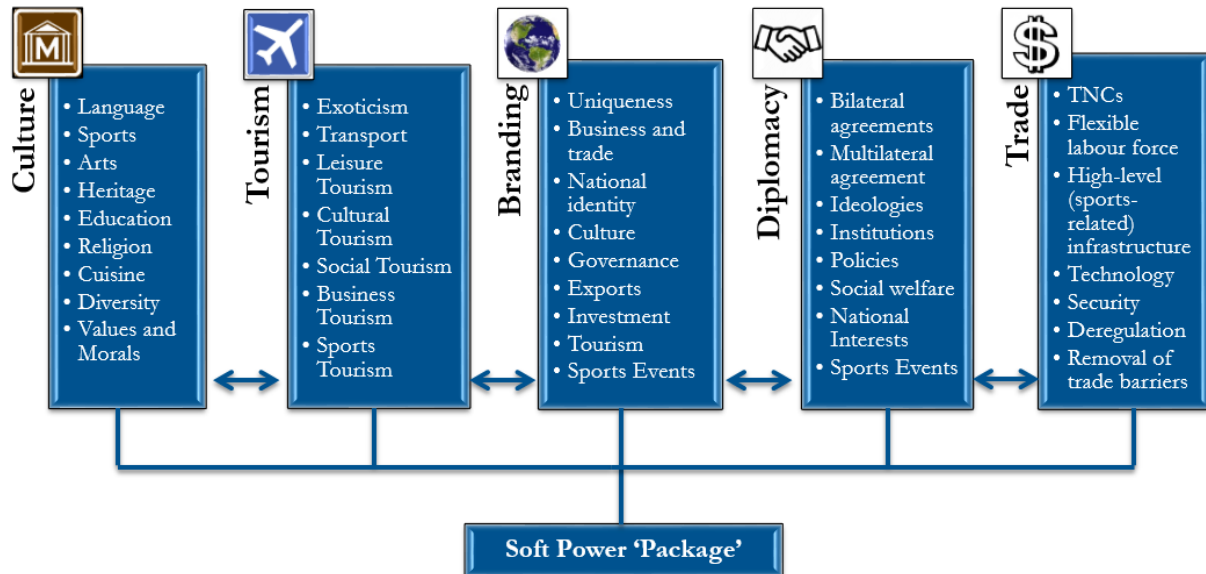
M

Culture

• Language
• Sports
• Arts
• Heritage
• Education
• Religion
• Cuisine
• Diversity
• Values and Morals

Tourism

• Exoticism
• Transport
• Leisure Tourism
• Cultural Tourism
• Social Tourism
• Business Tourism
• Sports Tourism

Branding

• Uniqueness
• Business and trade
• National identity
• Culture
• Governance
• Exports
• Investment
• Tourism
• Sports Events

Diplomacy

• Bilateral agreements
• Multilateral agreement
• Ideologies
• Institutions
• Policies
• Social welfare
• National Interests
• Sports Events

$

Trade

• TNCs
• Flexible labour force
• High-level (sports-related) infrastructure
• Technology
• Security
• Deregulation
• Removal of trade barriers

Soft Power 'Package'